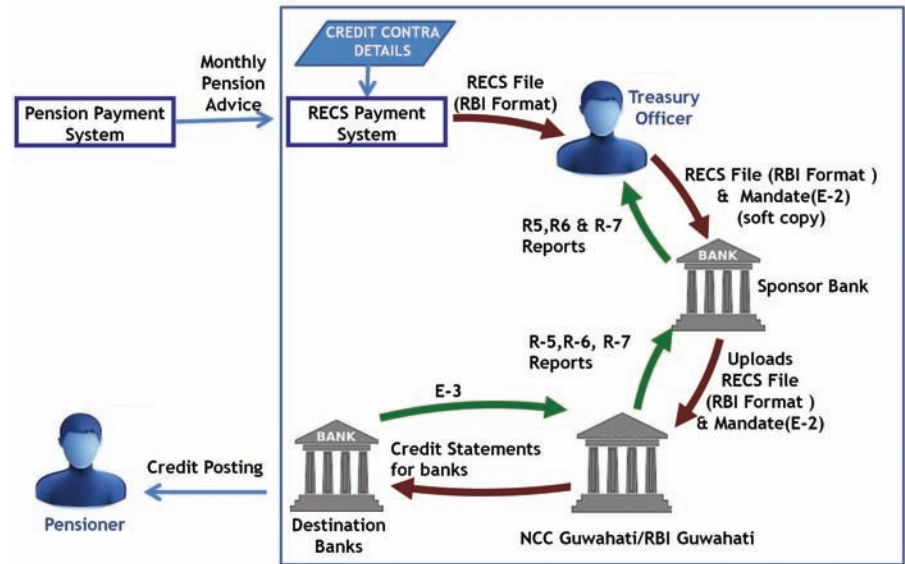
CREDIT CONTRA DETAILS

Monthly Pension Advice

Pension Payment System

RECS Payment System

RECS File (RBI Format)

Treasury Officer

RECS File (RBI Format ) & Mandate(E-2) (soft copy)

R5,R6 & R-7 Reports

BANK

Sponsor Bank

R-5,R-6, R-7 Reports

Uploads RECS File (RBI Format ) & Mandate(E-2)

E-3

BANK

Credit Statements for banks

Credit Posting

Pensioner

Destination Banks

NCC Guwahati/RBI Guwahati